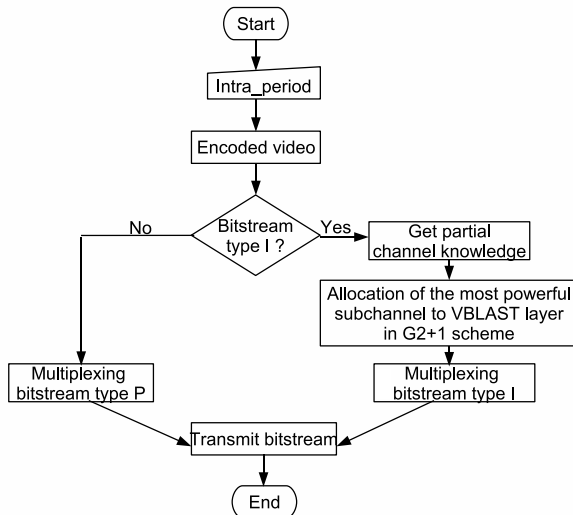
Start

Intra_period

Encoded video

Bitstream type I ?

No

Yes

Get partial channel knowledge

Allocation of the most powerful subchannel to VBLAST layer in G2+1 scheme

Multiplexing bitstream type P

Multiplexing bitstream type I

Transmit bitstream

End